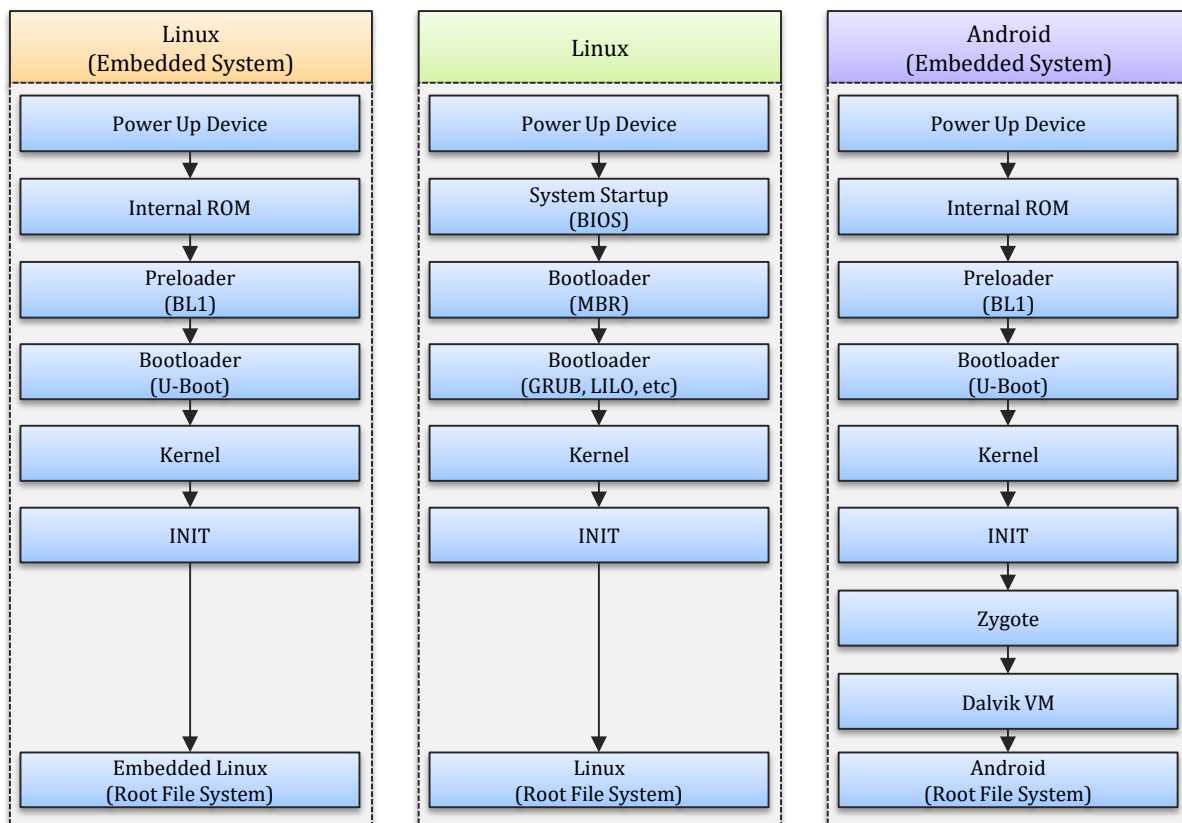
Linux
(Embedded System)

Power Up Device

Internal ROM

Preloader
(BL1)

Bootloader
(U-Boot)

Kernel

INIT

Embedded Linux
(Root File System)

Linux

Power Up Device

System Startup
(BIOS)

Bootloader
(MBR)

Bootloader
(GRUB, LILO, etc)

Kernel

INIT

Linux
(Root File System)

Android
(Embedded System)

Power Up Device

Internal ROM

Preloader
(BL1)

Bootloader
(U-Boot)

Kernel

INIT

Zygote

Dalvik VM

Android
(Root File System)